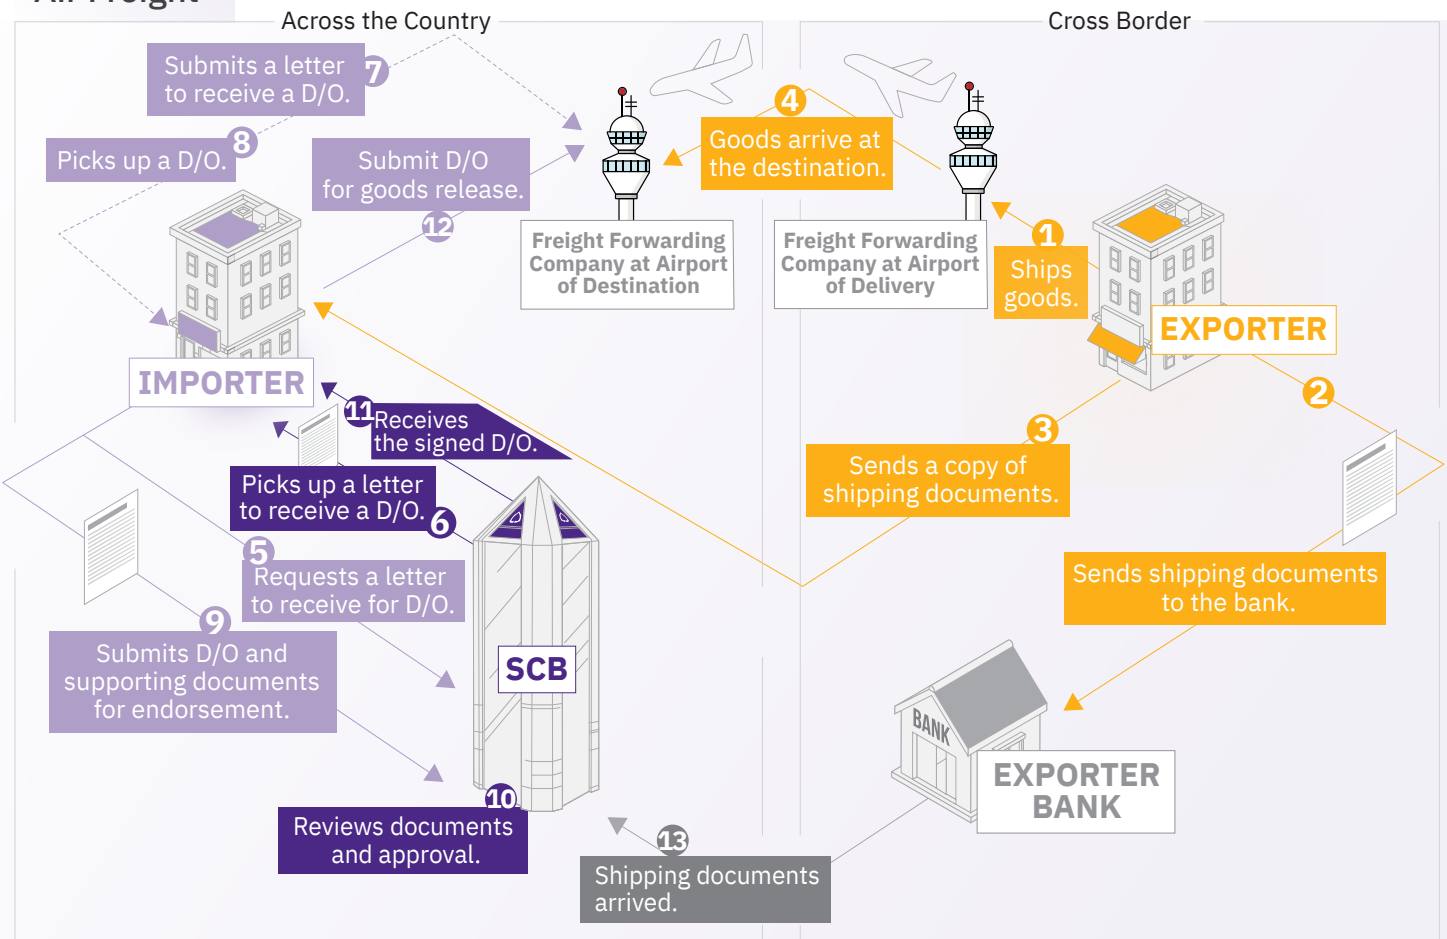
Air Freight

Across the Country

Cross Border

Submits a letter to receive a D/O. 7

Picks up a D/O. 8

Submit D/O for goods release.

12

4 Goods arrive at the destination.

Freight Forwarding Company at Airport of Destination

Freight Forwarding Company at Airport of Delivery

1 Ships goods.

EXPORTER

2

IMPORTER

11 Receives the signed D/O.

3 Sends a copy of shipping documents.

Picks up a letter to receive a D/O. 6

5 Requests a letter to receive for D/O.

Sends shipping documents to the bank.

9 Submits D/O and supporting documents for endorsement.

SCB

BANK

EXPORTER BANK

10 Reviews documents and approval.

13 Shipping documents arrived.